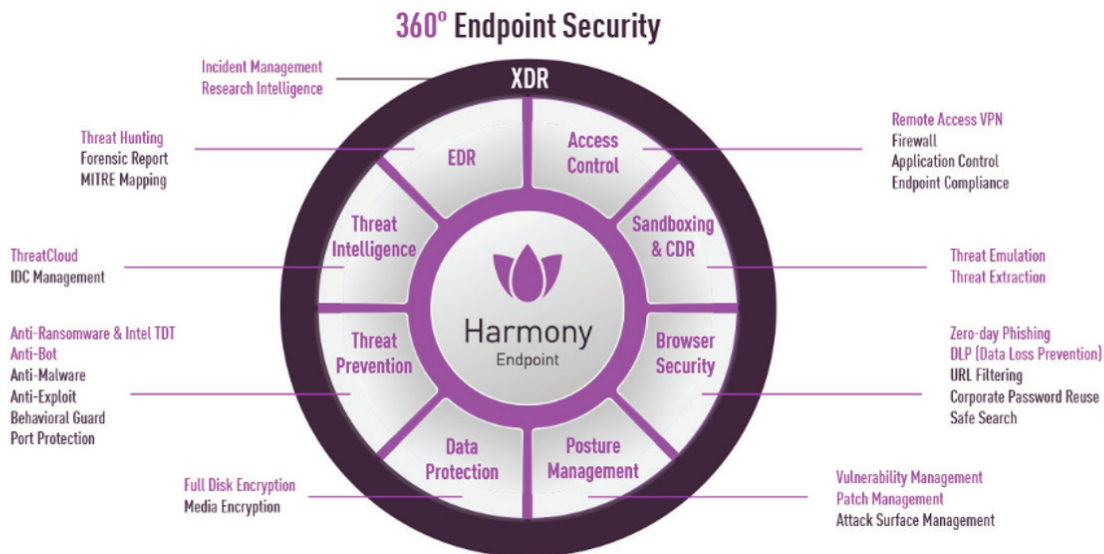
360º Endpoint Security

Incident Management
Research Intelligence

XDR

Threat Hunting
Forensic Report
MITRE Mapping

EDR

Access Control

Remote Access VPN
Firewall
Application Control
Endpoint Compliance

Threat Intelligence

Sandboxing & CDR

ThreatCloud
IDC Management

Threat Emulation
Threat Extraction

Harmony
Endpoint

Anti-Ransomware & Intel TDT
Anti-Bot
Anti-Malware
Anti-Exploit
Behavioral Guard
Port Protection

Threat Prevention

Browser Security

Zero-day Phishing
DLP (Data Loss Prevention)
URL Filtering
Corporate Password Reuse
Safe Search

Data Protection

Posture Management

Full Disk Encryption
Media Encryption

Vulnerability Management
Patch Management
Attack Surface Management